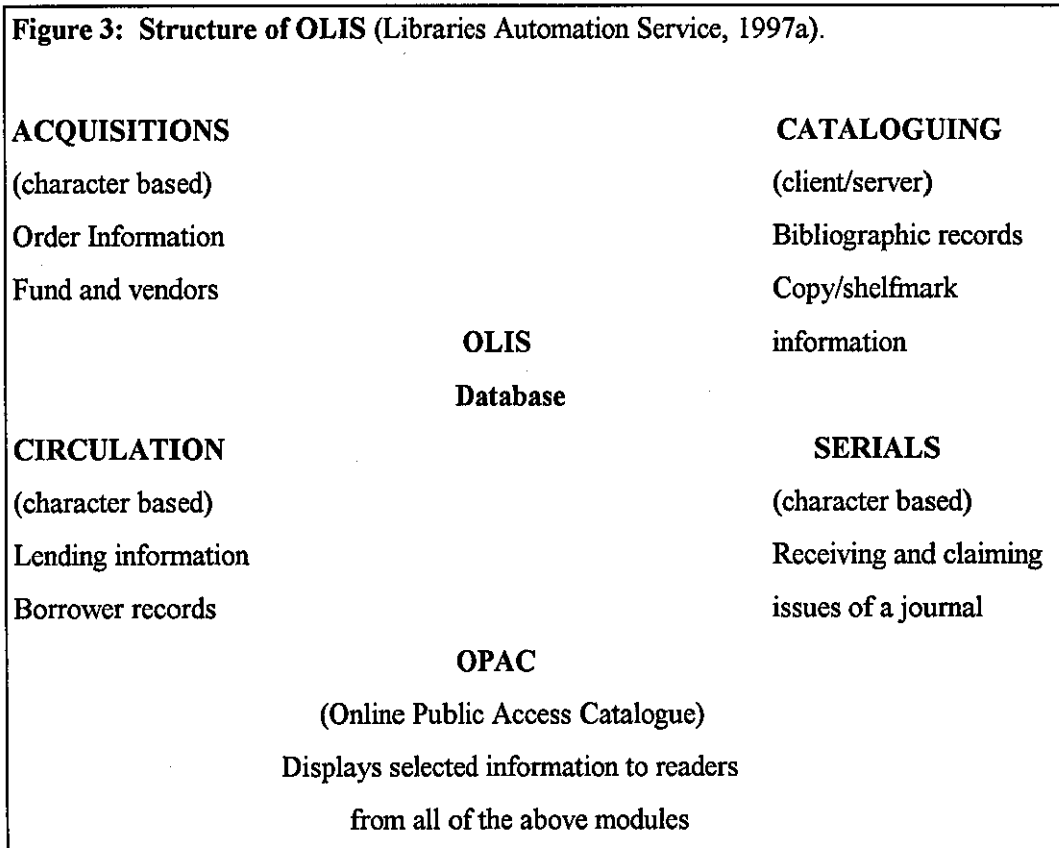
Figure 3: Structure of OLIS (Libraries Automation Service, 1997a).

ACQUISITIONS
(character based)
Order Information
Fund and vendors

CATALOGUING
(client/server)
Bibliographic records
Copy/shelfmark information

OLIS
Database

CIRCULATION
(character based)
Lending information
Borrower records

SERIALS
(character based)
Receiving and claiming issues of a journal

OPAC
(Online Public Access Catalogue)
Displays selected information to readers from all of the above modules